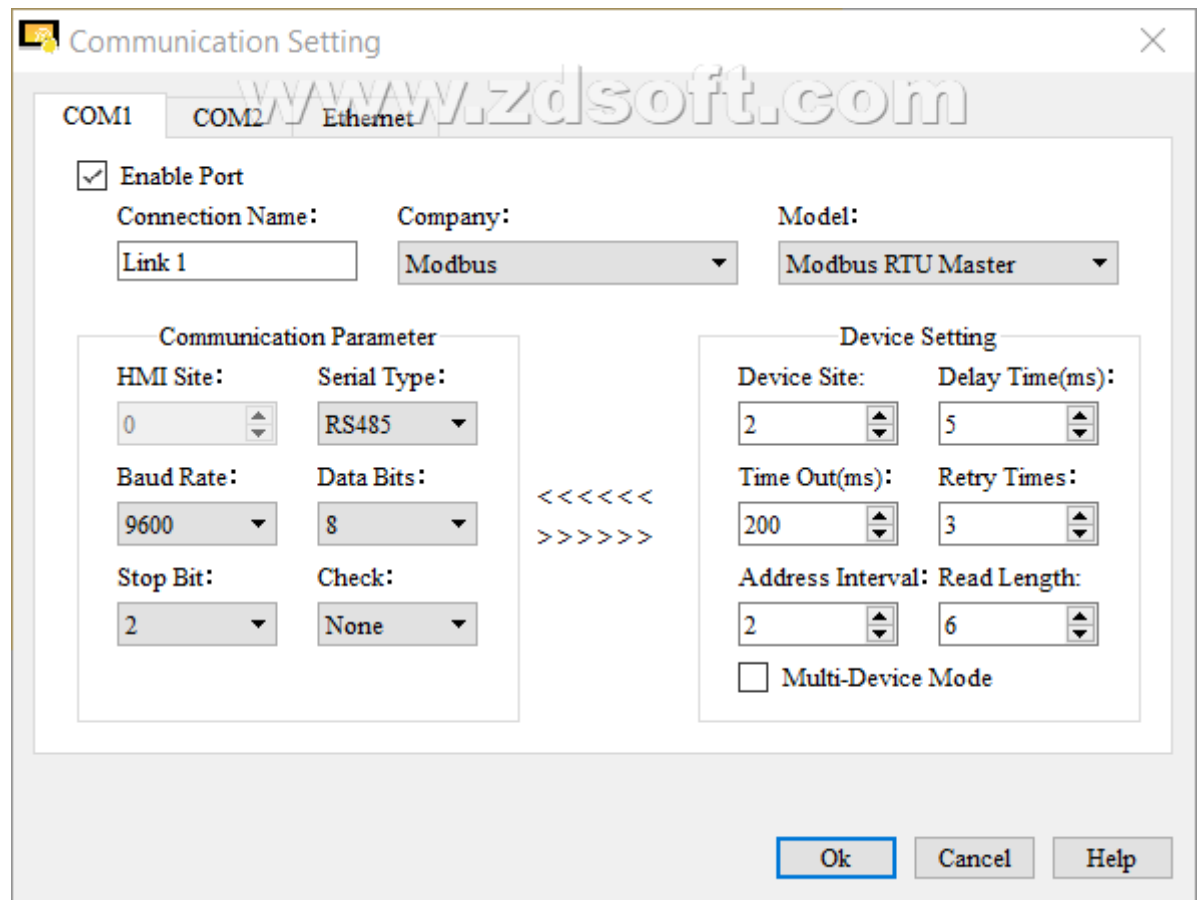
Communication Setting

www.zdsoft.com

COM1 COM2 Ethernet

Enable Port

Connection Name:
Link 1

Company:
Modbus

Model:
Modbus RTU Master

Communication Parameter

HMI Site:
0

Serial Type:
RS485

Baud Rate:
9600

Data Bits:
8

Stop Bit:
2

Check:
None

<<<<<<
>>>>>>

Device Setting

Device Site:
2

Delay Time(ms):
5

Time Out(ms):
200

Retry Times:
3

Address Interval:
2

Read Length:
6

Multi-Device Mode

Ok Cancel Help